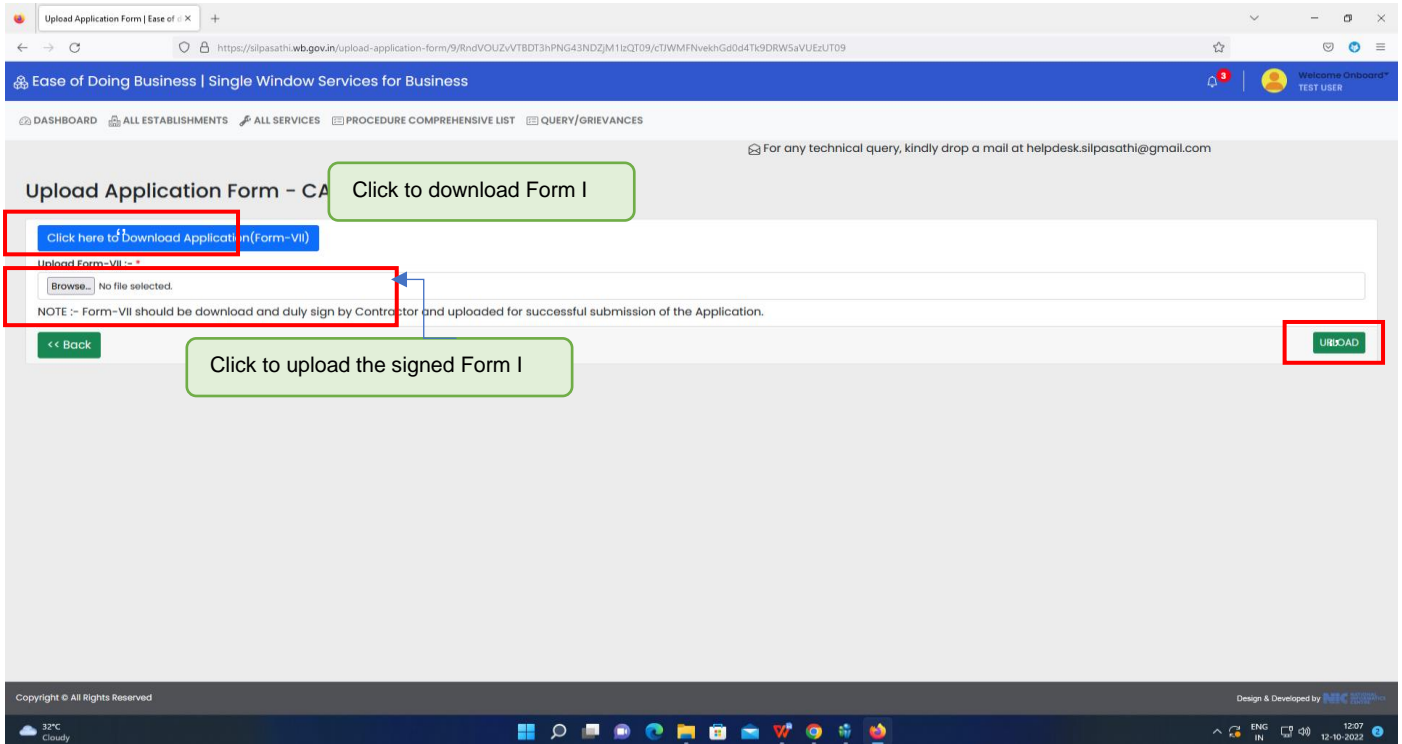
Upload Application Form | Ease of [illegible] ×

https://silpasathi.wb.gov.in/upload-application-form/9/RndVOUZvVTBDT3hPNG43NDZjM1IzQT09/cTJWMFNvekhGd0d4Tk9DRWSaVUEzUT09

Ease of Doing Business | Single Window Services for Business

3

Welcome Onboard
TEST USER

DASHBOARD ALL ESTABLISHMENTS ALL SERVICES PROCEDURE COMPREHENSIVE LIST QUERY/GRIEVANCES

For any technical query, kindly drop a mail at helpdesk.silpasathi@gmail.com

Upload Application Form - CA

Click to download Form I

Click here to Download Application(Form-VII)

Upload Form-VII :- *

Browse... No file selected.

NOTE :- Form-VII should be download and duly sign by Contractor and uploaded for successful submission of the Application.

<< Back

Click to upload the signed Form I

UPLOAD

Copyright © All Rights Reserved

Design & Developed by NIC

32°C
Cloudy

ENG
IN

12:07
12-10-2022